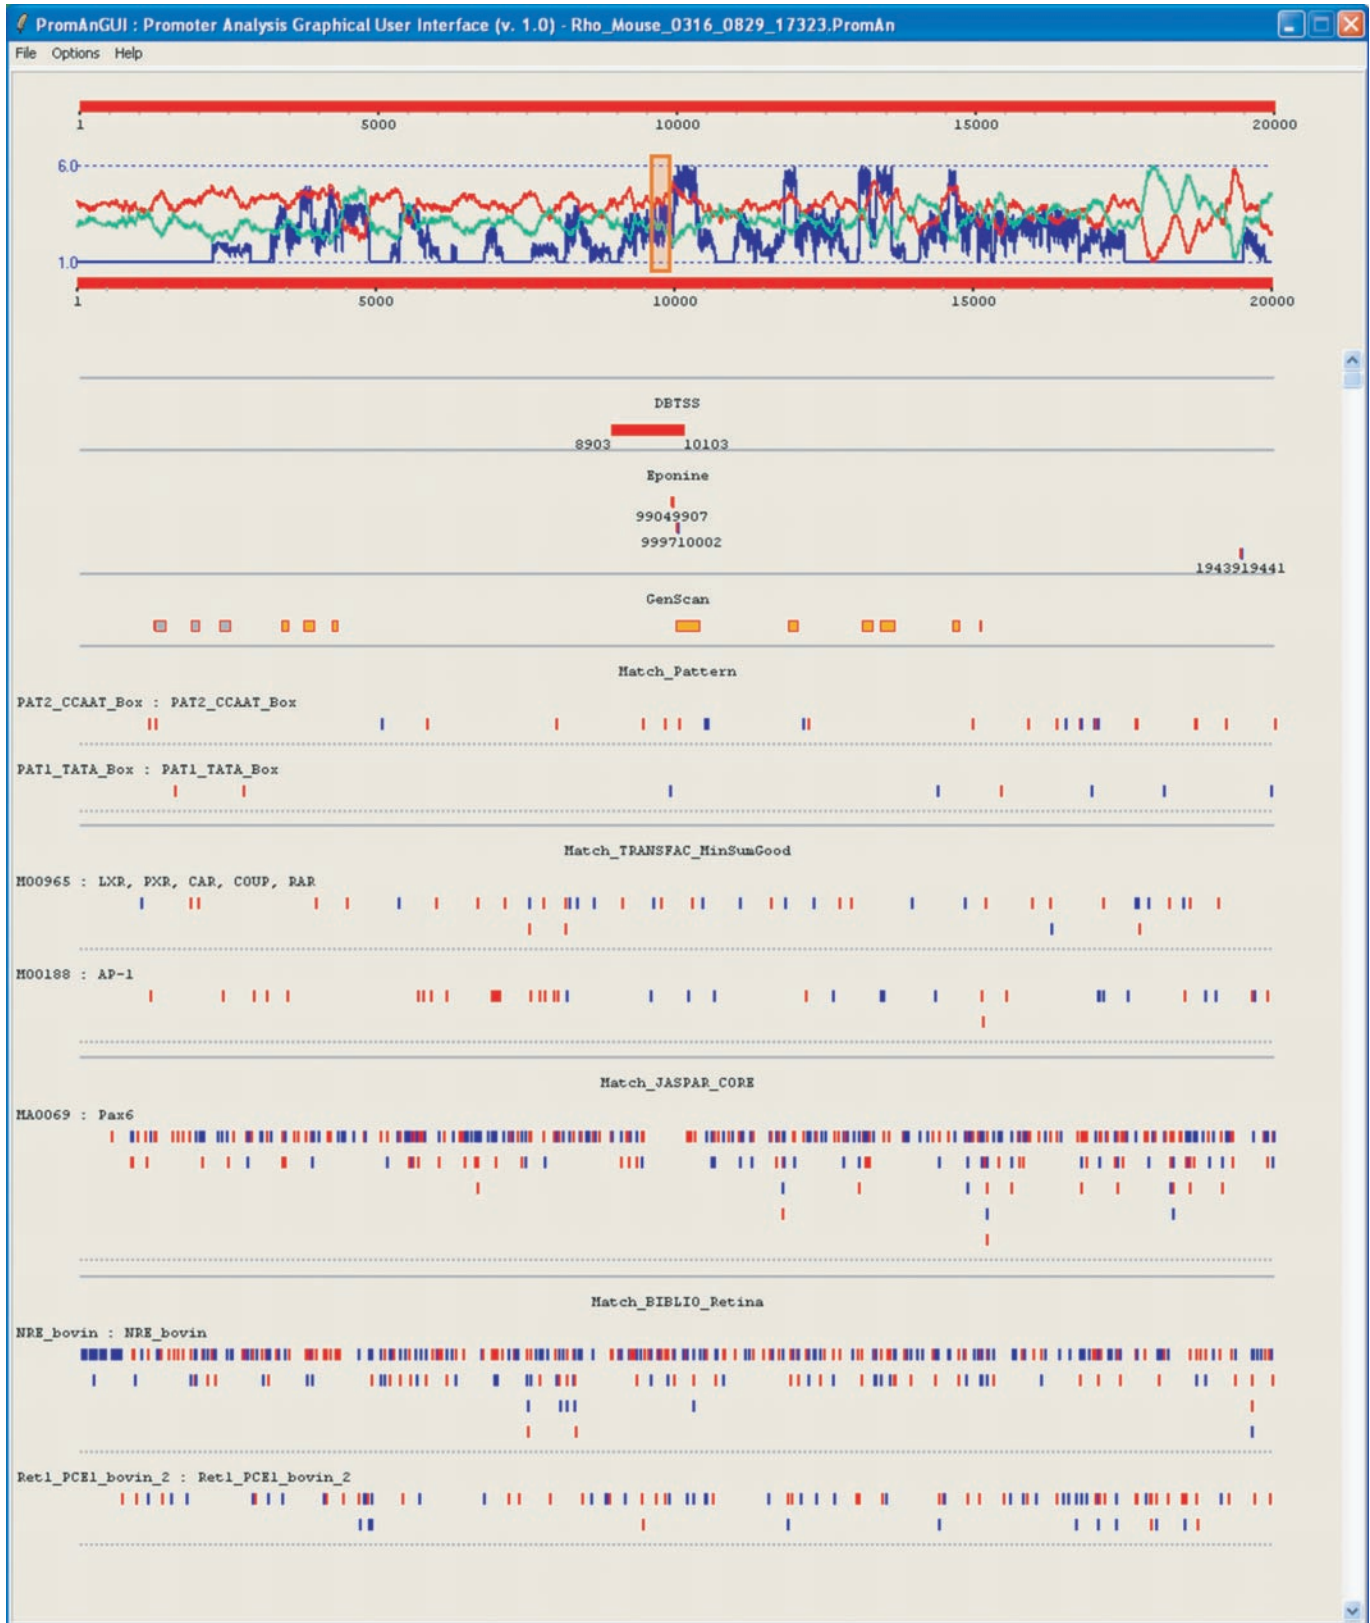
PromAnGUI : Promoter Analysis Graphical User Interface (v. 1.0) - Rho_Mouse_0316_0829_17323.PromAn

File Options Help

1 5000 10000 15000 20000

6.0

1.0

1 5000 10000 15000 20000

DBTSS

8903 10103

Eponine

99049907

999710002

1943919441

GenScan

Match_Pattern

PAT2_CCAAT_Box : PAT2_CCAAT_Box

PAT1_TATA_Box : PAT1_TATA_Box

Match_TRANSFAC_MinSumGood

M00965 : LXR, PXR, CAR, COUP, RAR

M00188 : AP-1

Match_JASPAR_CORE

MA0069 : Pax6

Match_BIBLIO_Retina

NRE_bovin : NRE_bovin

Ret1_PCE1_bovin_2 : Ret1_PCE1_bovin_2